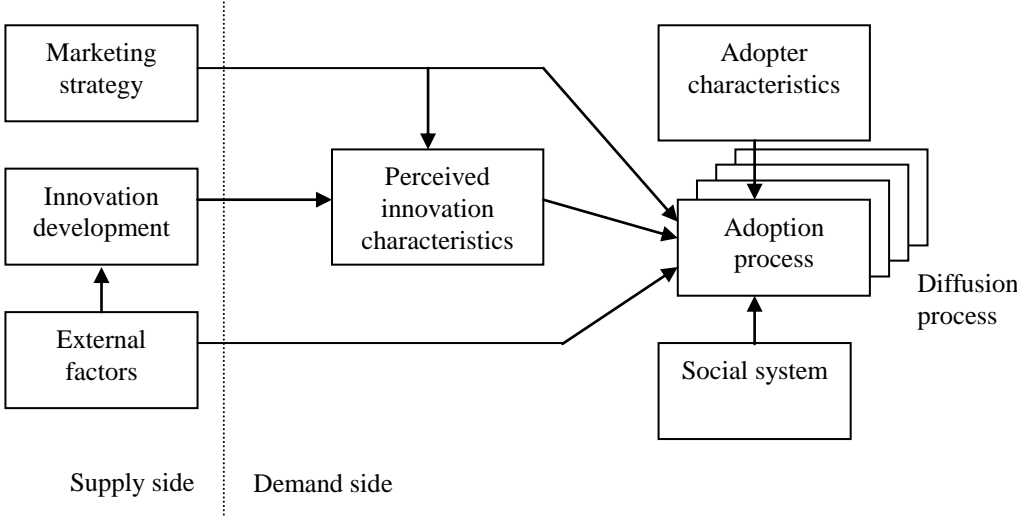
Marketing strategy

Adopter characteristics

Innovation development

Perceived innovation characteristics

Adoption process

Diffusion process

External factors

Social system

Supply side

Demand side